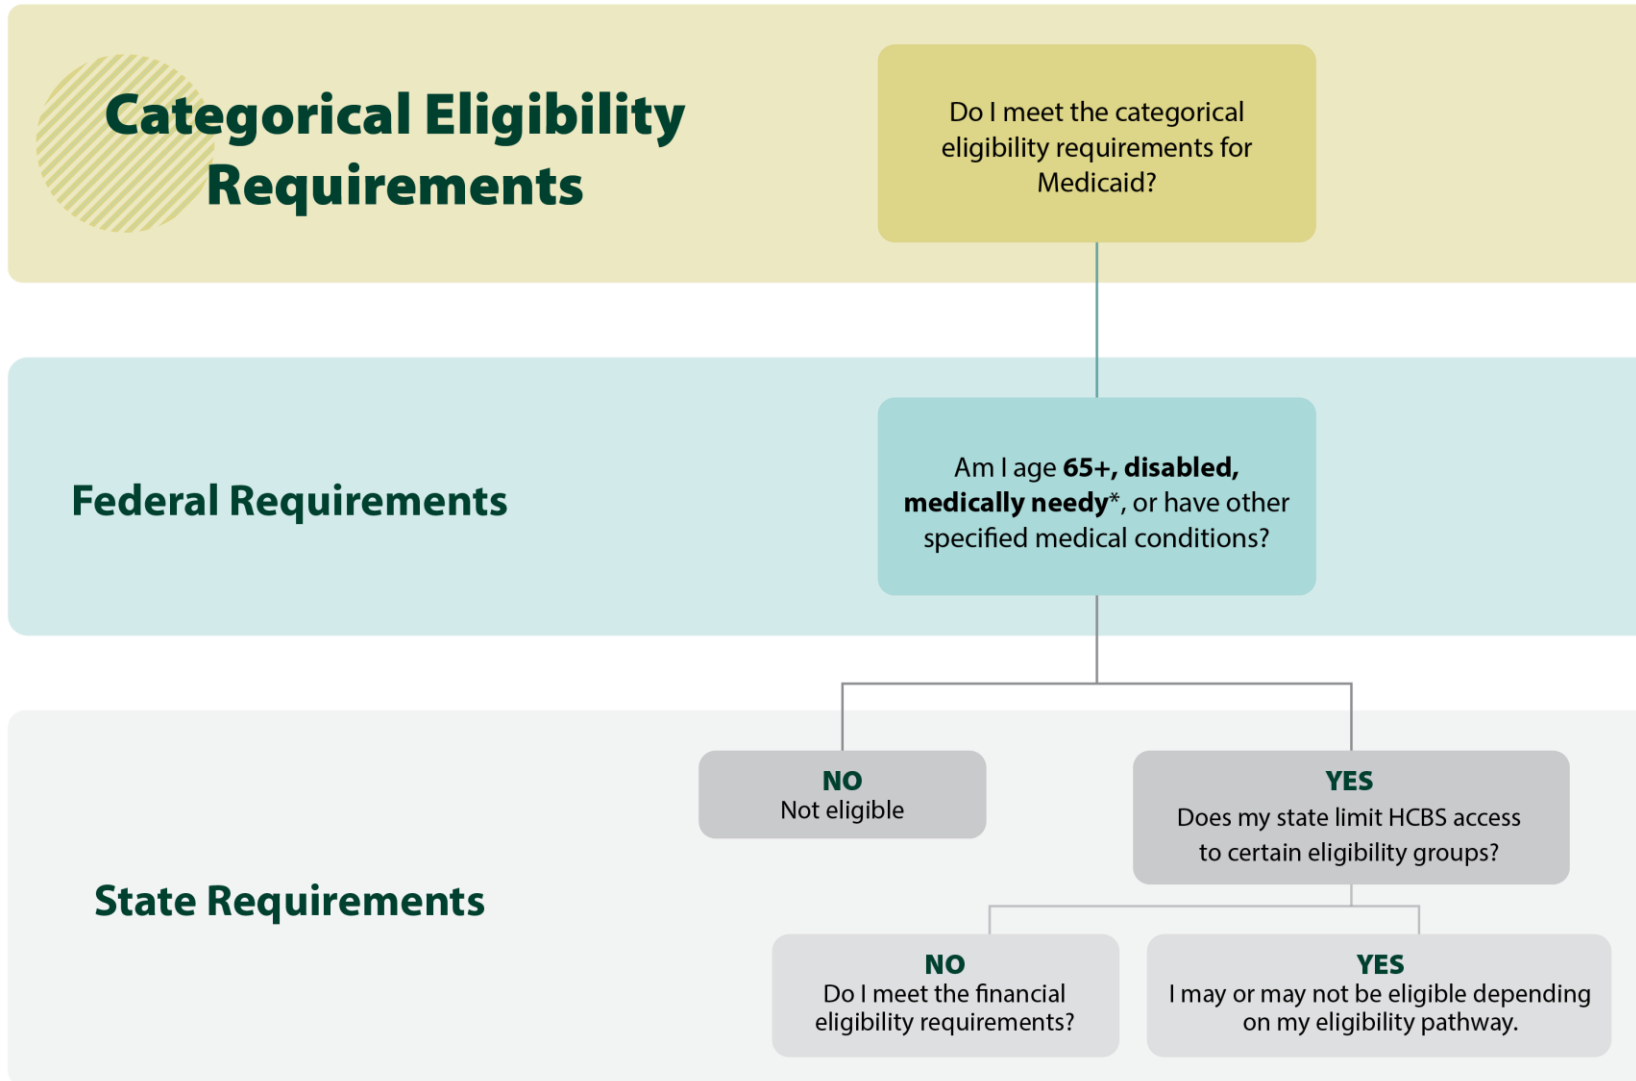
Categorical Eligibility Requirements

Do I meet the categorical eligibility requirements for Medicaid?

Federal Requirements

Am I age **65+, disabled, medically needy***, or have other specified medical conditions?

State Requirements

NO
Not eligible

YES
Does my state limit HCBS access to certain eligibility groups?

NO
Do I meet the financial eligibility requirements?

YES
I may or may not be eligible depending on my eligibility pathway.